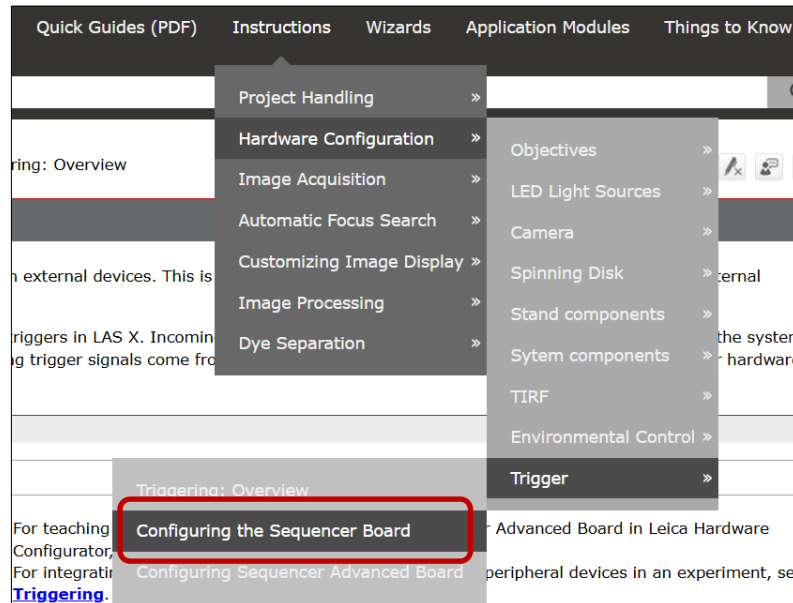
Quick Guides (PDF) Instructions Wizards Application Modules Things to Know

Project Handling »
Hardware Configuration »
Image Acquisition »
Automatic Focus Search »
Customizing Image Display »
Image Processing »
Dye Separation »

Objectives »
LED Light Sources »
Camera »
Spinning Disk »
Stand components »
Sytem components »
TIRF »
Environmental Control »
Trigger »

Triggering: Overview
Configuring the Sequencer Board
Configuring Sequencer Advanced Board

ring: Overview

n external devices. This is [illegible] ternal

triggers in LAS X. Incomin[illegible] the system
g trigger signals come fro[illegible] r hardware

For teaching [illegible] r Advanced Board in Leica Hardware Configurator, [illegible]
For integrati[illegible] peripheral devices in an experiment, se
Triggering.